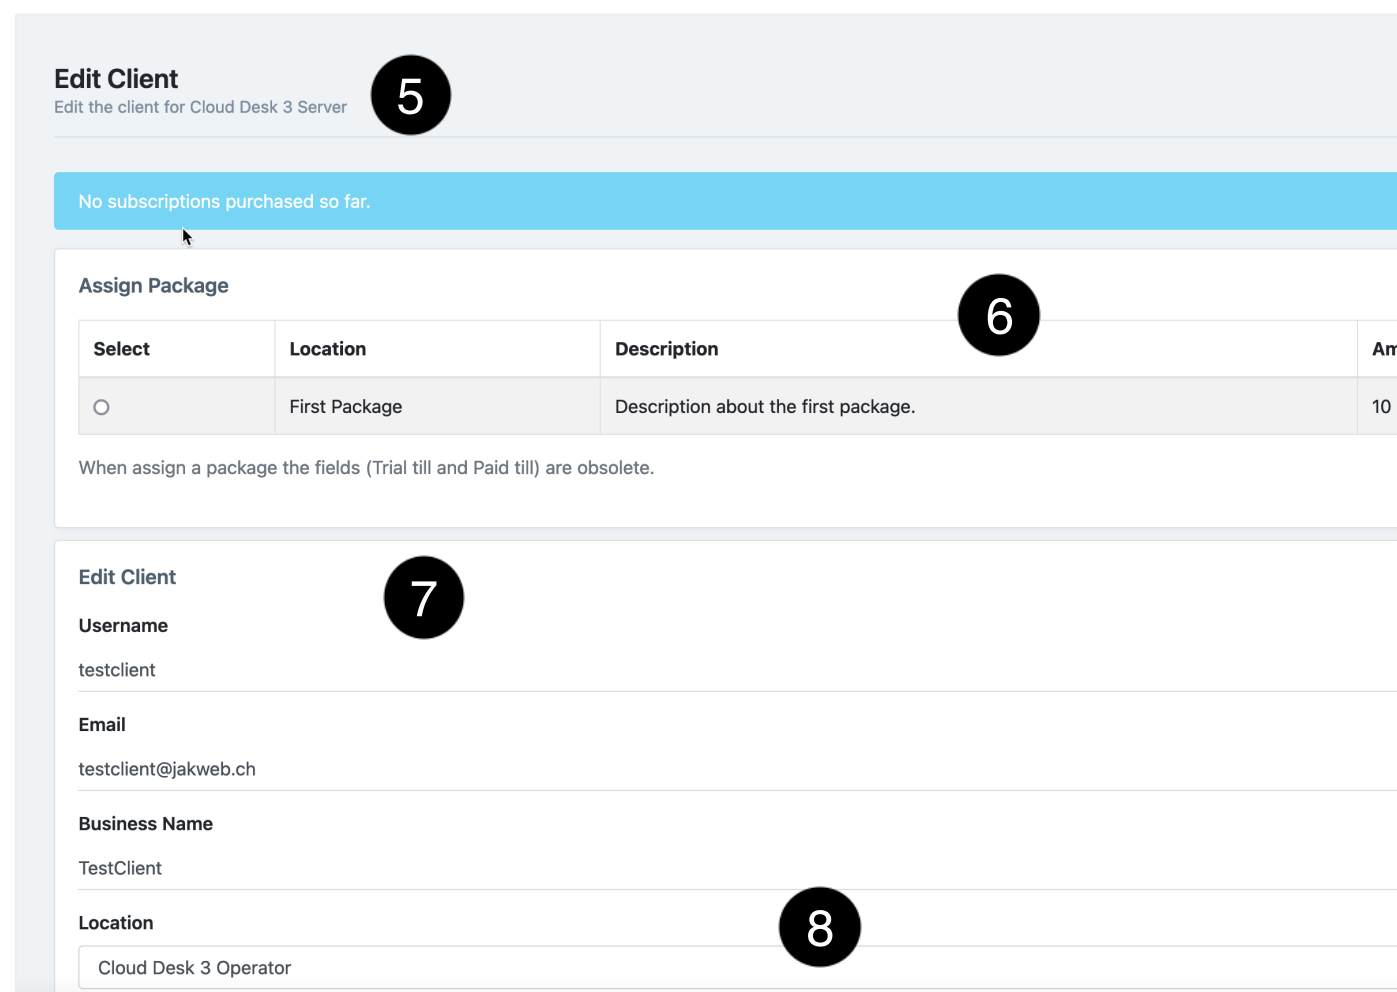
Edit Client
Edit the client for Cloud Desk 3 Server

5

No subscriptions purchased so far.

Assign Package

6

| Select | Location | Description | Am |
|---|---|---|---|
| | First Package | Description about the first package. | 10 |

When assign a package the fields (Trial till and Paid till) are obsolete.

Edit Client

7

Username
testclient

Email
testclient@jakweb.ch

Business Name
TestClient

Location

8

Cloud Desk 3 Operator